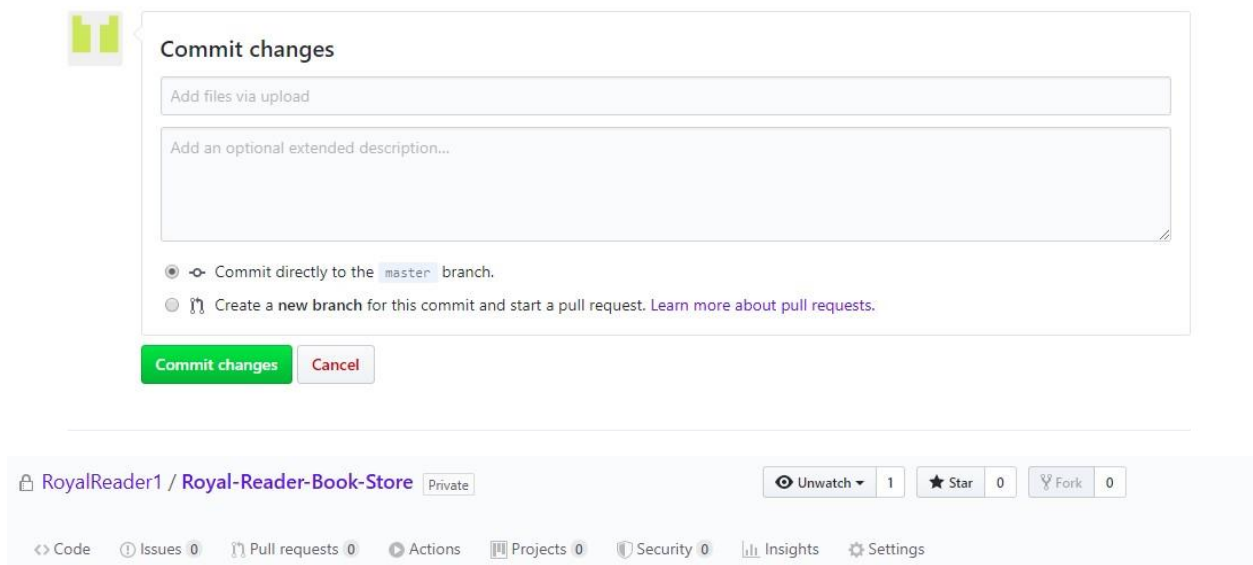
Commit changes

Add files via upload

Add an optional extended description...

Commit directly to the master branch.

Create a **new branch** for this commit and start a pull request. Learn more about pull requests.

Commit changes | Cancel

RoyalReader1 / Royal-Reader-Book-Store Private

Unwatch 1 | Star 0 | Fork 0

Code | Issues 0 | Pull requests 0 | Actions | Projects 0 | Security 0 | Insights | Settings